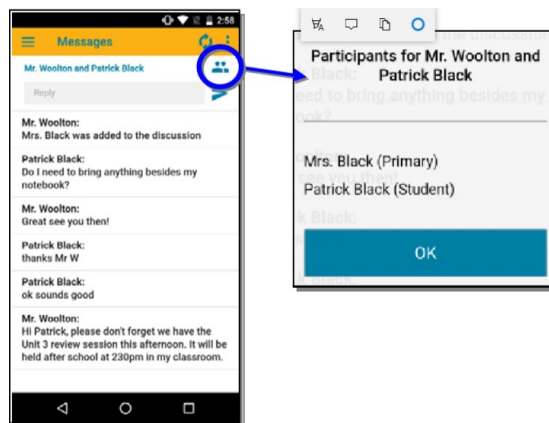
2:58

Messages

Mr. Woolton and Patrick Black

Reply

Mr. Woolton:
Mrs. Black was added to the discussion

Patrick Black:
Do I need to bring anything besides my notebook?

Mr. Woolton:
Great see you then!

Patrick Black:
thanks Mr W

Patrick Black:
ok sounds good

Mr. Woolton:
Hi Patrick, please don't forget we have the Unit 3 review session this afternoon. It will be held after school at 230pm in my classroom.

Participants for Mr. Woolton and Patrick Black

Mrs. Black (Primary)
Patrick Black (Student)

OK